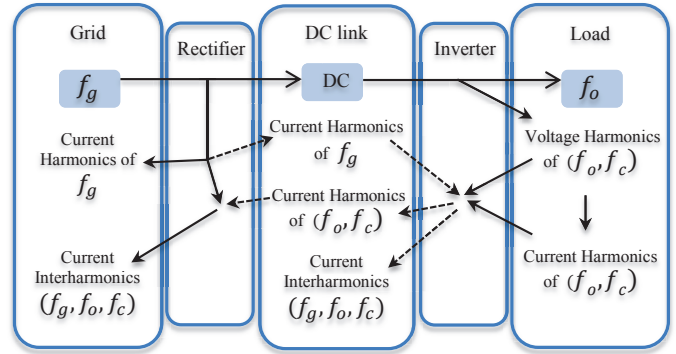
Grid

Rectifier

DC link

Inverter

Load

$f_g$

DC

$f_o$

Current Harmonics of $f_g$

Current Harmonics of $f_g$

Voltage Harmonics of $(f_o, f_c)$

Current Harmonics of $(f_o, f_c)$

Current Interharmonics $(f_g, f_o, f_c)$

Current Interharmonics $(f_g, f_o, f_c)$

Current Harmonics of $(f_o, f_c)$